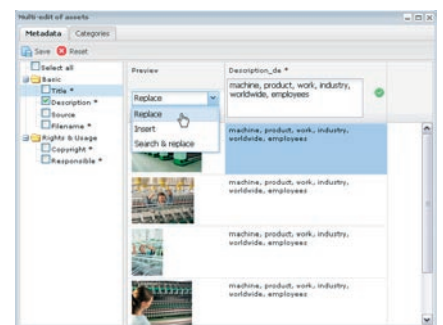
Multi-edit of assets

Metadata | Categories

Save | Reset

Select all
Basic
Title *
Description *
Source
Filename *
Rights & Usage
Copyright *
Responsible *

| Preview | Description_de * |
|---|---|
| Replace | machine, product, work, industry, worldwide, employees |
| Replace<br>Insert<br>Search & replace | machine, product, work, industry, worldwide, employees |
| | machine, product, work, industry, worldwide, employees |
| | machine, product, work, industry, worldwide, employees |
| | machine, product, work, industry, worldwide, employees |